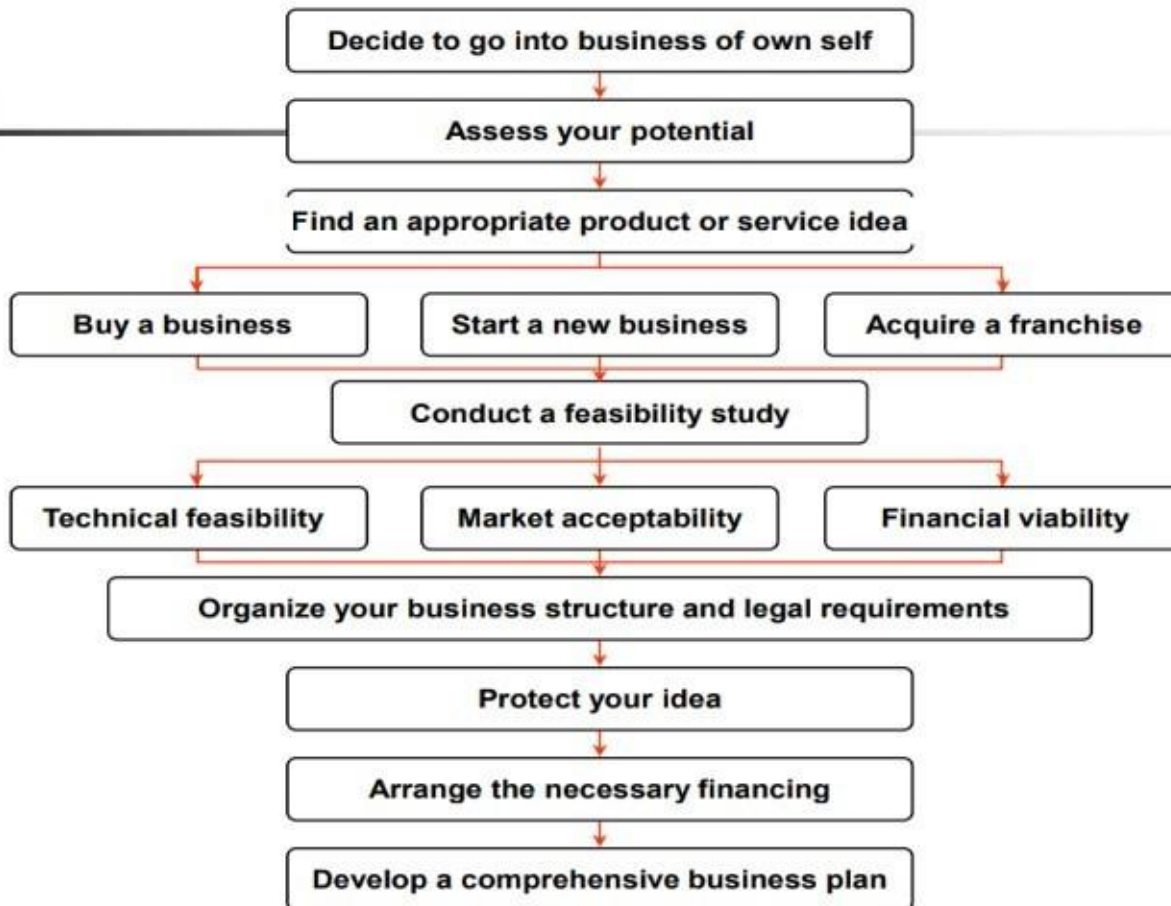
Decide to go into business of own self

Assess your potential

Find an appropriate product or service idea

Buy a business

Start a new business

Acquire a franchise

Conduct a feasibility study

Technical feasibility

Market acceptability

Financial viability

Organize your business structure and legal requirements

Protect your idea

Arrange the necessary financing

Develop a comprehensive business plan